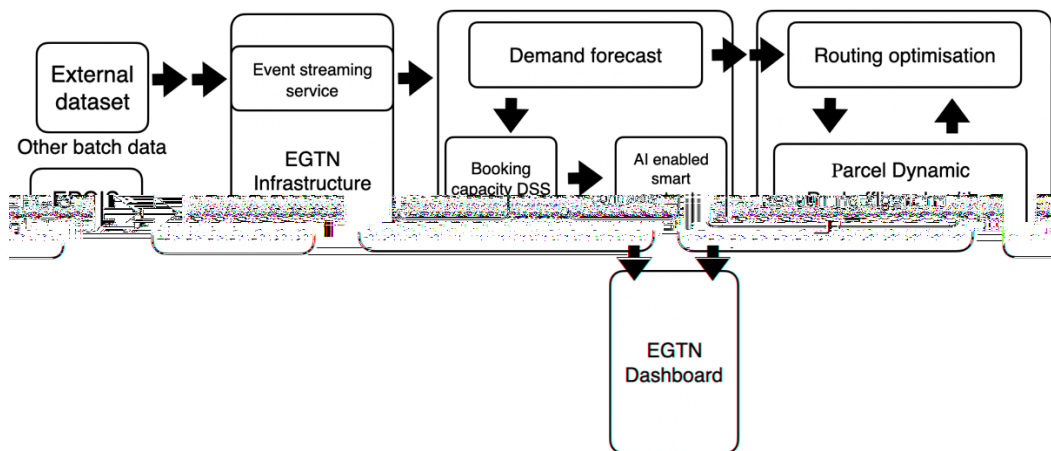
External dataset

Other batch data

EPCIS

Event streaming service

EGTN Infrastructure

Demand forecast

Booking capacity DSS

AI enabled smart

Routing optimisation

Parcel Dynamic

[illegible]

EGTN Dashboard